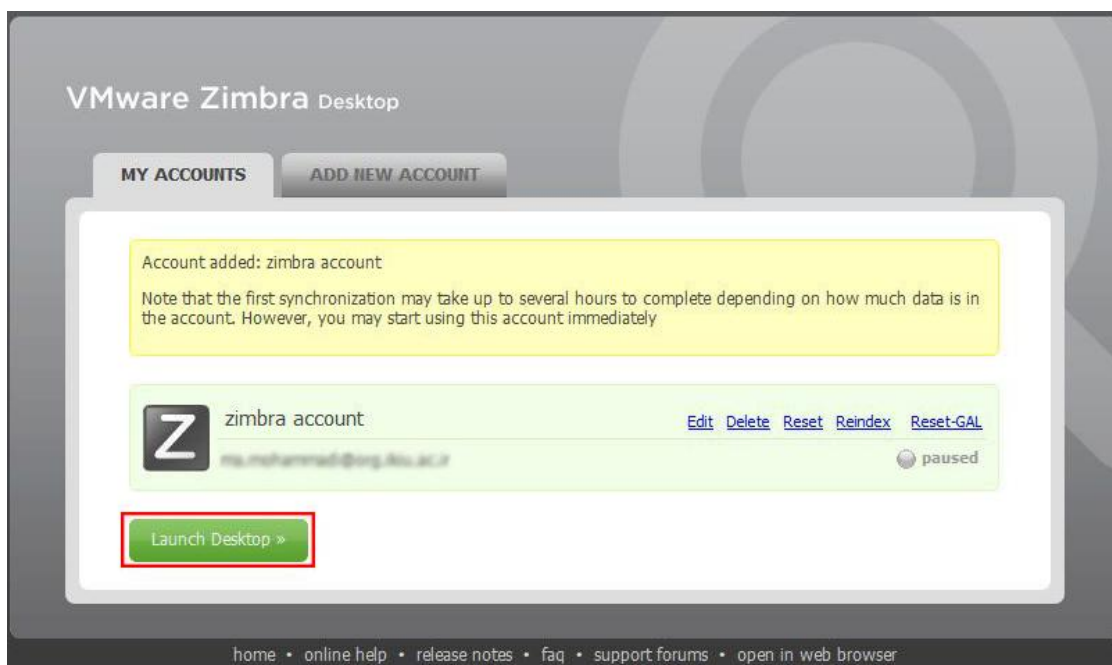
VMware Zimbra Desktop

MY ACCOUNTS

ADD NEW ACCOUNT

Account added: zimbra account

Note that the first synchronization may take up to several hours to complete depending on how much data is in the account. However, you may start using this account immediately

Z

zimbra account

Edit Delete Reset Reindex Reset-GAL

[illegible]

paused

Launch Desktop »

home • online help • release notes • faq • support forums • open in web browser